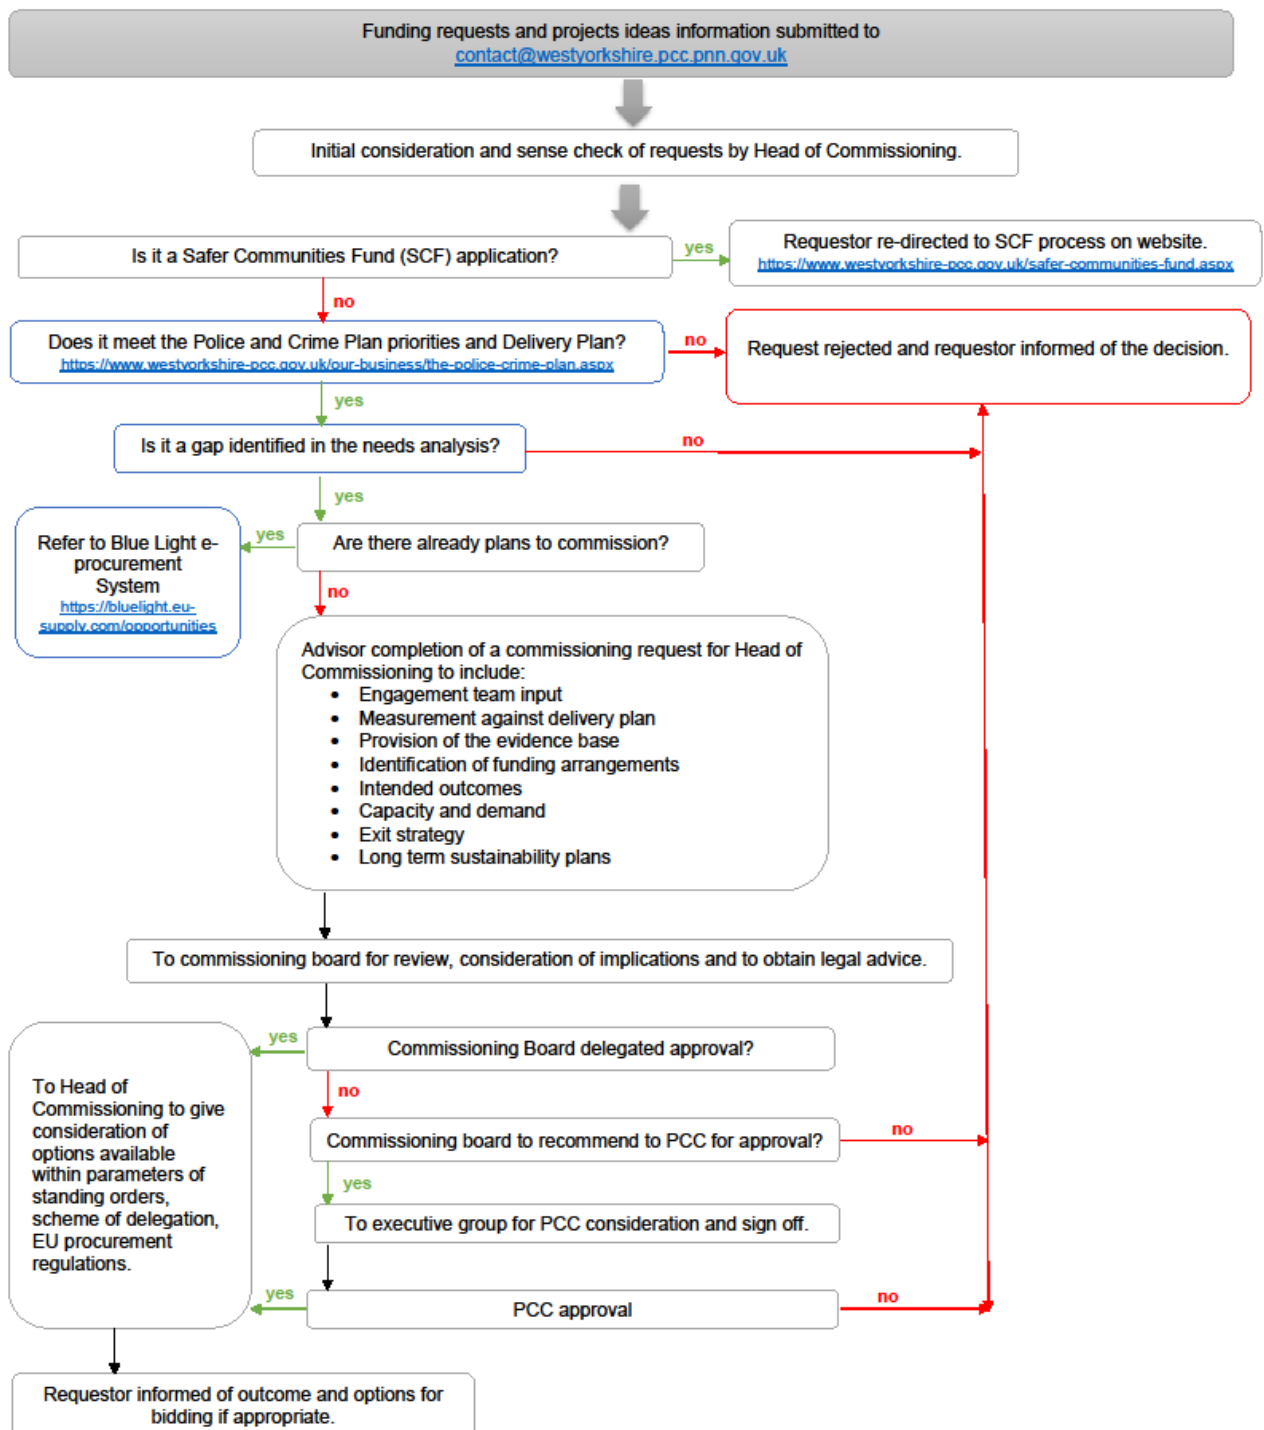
Funding requests and projects ideas information submitted to contact@westyorkshire.pcc.pnn.gov.uk

Initial consideration and sense check of requests by Head of Commissioning.

Is it a Safer Communities Fund (SCF) application?

yes

Requestor re-directed to SCF process on website. https://www.westyorkshire-pcc.gov.uk/safer-communities-fund.aspx

no

Does it meet the Police and Crime Plan priorities and Delivery Plan? https://www.westyorkshire-pcc.gov.uk/our-business/the-police-crime-plan.aspx

no

Request rejected and requestor informed of the decision.

yes

Is it a gap identified in the needs analysis?

no

yes

Refer to Blue Light e-procurement System https://bluelight.eu-supply.com/opportunities

yes

Are there already plans to commission?

no

Advisor completion of a commissioning request for Head of Commissioning to include:
• Engagement team input
• Measurement against delivery plan
• Provision of the evidence base
• Identification of funding arrangements
• Intended outcomes
• Capacity and demand
• Exit strategy
• Long term sustainability plans

To commissioning board for review, consideration of implications and to obtain legal advice.

yes

Commissioning Board delegated approval?

To Head of Commissioning to give consideration of options available within parameters of standing orders, scheme of delegation, EU procurement regulations.

no

Commissioning board to recommend to PCC for approval?

no

yes

To executive group for PCC consideration and sign off.

yes

PCC approval

no

Requestor informed of outcome and options for bidding if appropriate.